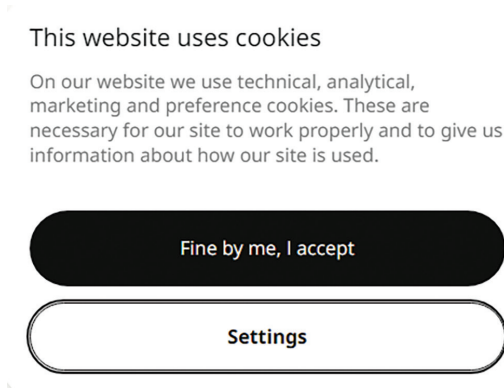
This website uses cookies

On our website we use technical, analytical, marketing and preference cookies. These are necessary for our site to work properly and to give us information about how our site is used.

Fine by me, I accept

Settings